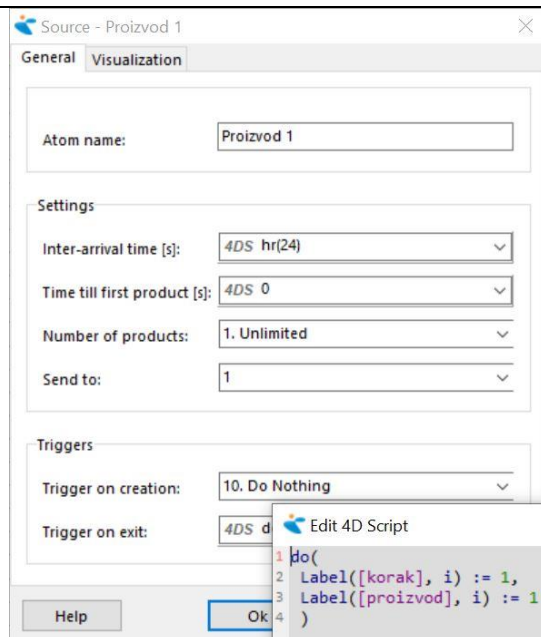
Source - Proizvod 1

General Visualization

Atom name: Proizvod 1

Settings

Inter-arrival time [s]: 4DS hr(24)

Time till first product [s]: 4DS 0

Number of products: 1. Unlimited

Send to: 1

Triggers

Trigger on creation: 10. Do Nothing

Trigger on exit: 4DS d

Edit 4D Script

1 do(
2 Label([korak], i) := 1,
3 Label([proizvod], i) := 1
4 )

Help

Ok